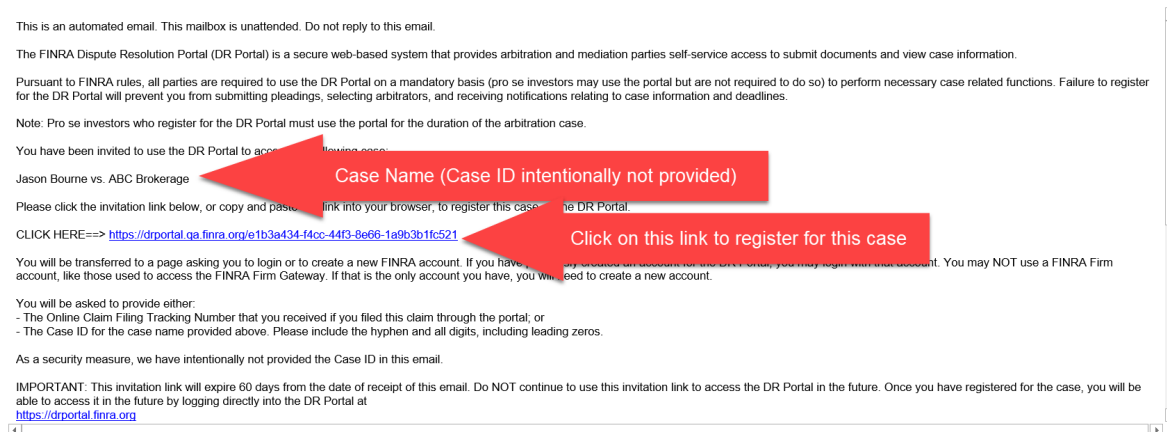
This is an automated email. This mailbox is unattended. Do not reply to this email.

The FINRA Dispute Resolution Portal (DR Portal) is a secure web-based system that provides arbitration and mediation parties self-service access to submit documents and view case information.

Pursuant to FINRA rules, all parties are required to use the DR Portal on a mandatory basis (pro se investors may use the portal but are not required to do so) to perform necessary case related functions. Failure to register for the DR Portal will prevent you from submitting pleadings, selecting arbitrators, and receiving notifications relating to case information and deadlines.

Note: Pro se investors who register for the DR Portal must use the portal for the duration of the arbitration case.

You have been invited to use the DR Portal to acce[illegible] following case:

Jason Bourne vs. ABC Brokerage

Case Name (Case ID intentionally not provided)

Please click the invitation link below, or copy and paste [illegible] link into your browser, to register this case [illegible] the DR Portal.

CLICK HERE==> https://drportal.qa.finra.org/e1b3a434-f4cc-44f3-8e66-1a9b3b1fc521

Click on this link to register for this case

You will be transferred to a page asking you to login or to create a new FINRA account. If you have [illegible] created an account for the DR Portal, you may login with that account. You may NOT use a FINRA Firm account, like those used to access the FINRA Firm Gateway. If that is the only account you have, you will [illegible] to create a new account.

You will be asked to provide either:
- The Online Claim Filing Tracking Number that you received if you filed this claim through the portal; or
- The Case ID for the case name provided above. Please include the hyphen and all digits, including leading zeros.

As a security measure, we have intentionally not provided the Case ID in this email.

IMPORTANT: This invitation link will expire 60 days from the date of receipt of this email. Do NOT continue to use this invitation link to access the DR Portal in the future. Once you have registered for the case, you will be able to access it in the future by logging directly into the DR Portal at
https://drportal.finra.org